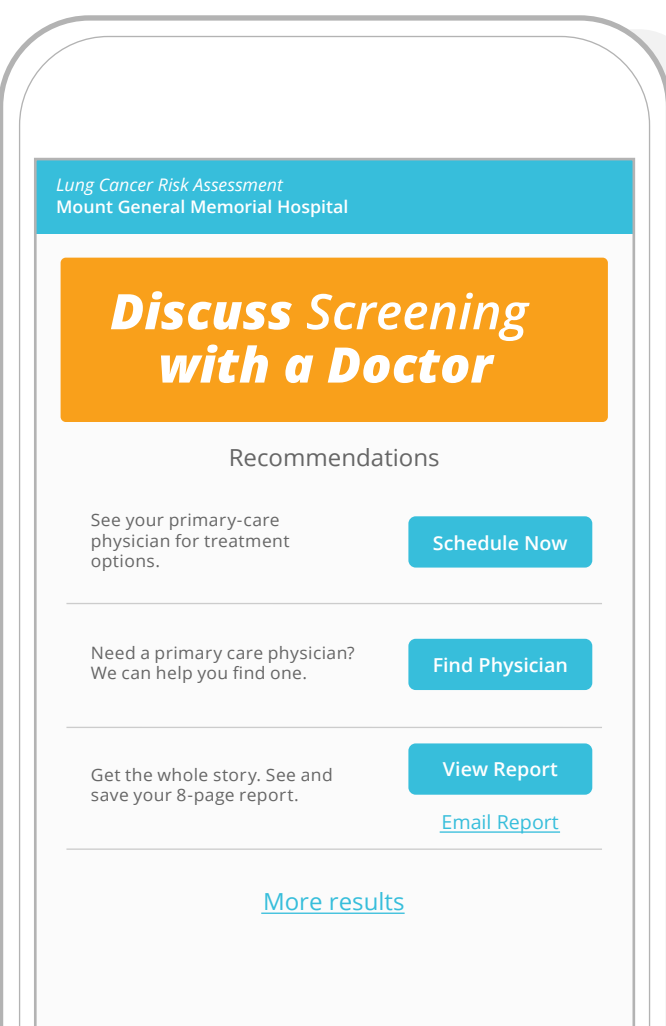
Lung Cancer Risk Assessment
Mount General Memorial Hospital

Discuss Screening with a Doctor

Recommendations

See your primary-care physician for treatment options.

Schedule Now

Need a primary care physician? We can help you find one.

Find Physician

Get the whole story. See and save your 8-page report.

View Report

Email Report

More results